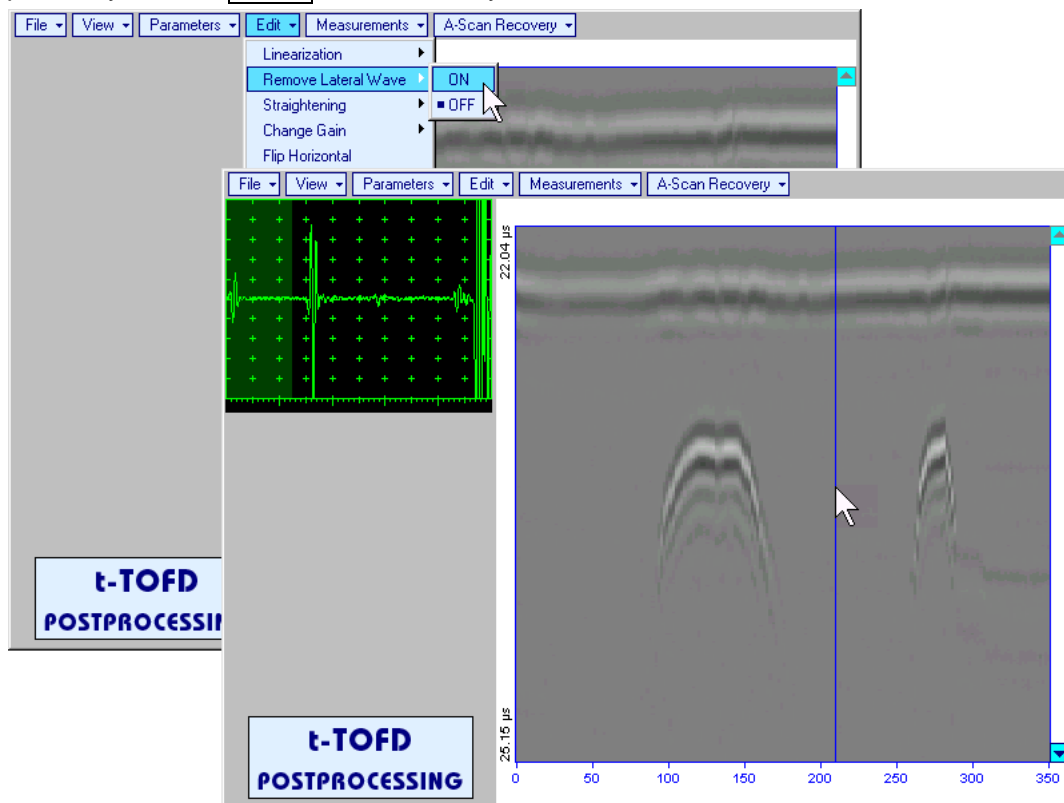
File ▾ View ▾ Parameters ▾ Edit ▾ Measurements ▾ A-Scan Recovery ▾

Linearization
Remove Lateral Wave
Straightening
Change Gain
Flip Horizontal

ON
OFF

t-TOFD
POSTPROCESSIN

File ▾ View ▾ Parameters ▾ Edit ▾ Measurements ▾ A-Scan Recovery ▾

22.04 μs
25.15 μs

0 50 100 150 200 250 300 350

t-TOFD
POSTPROCESSING